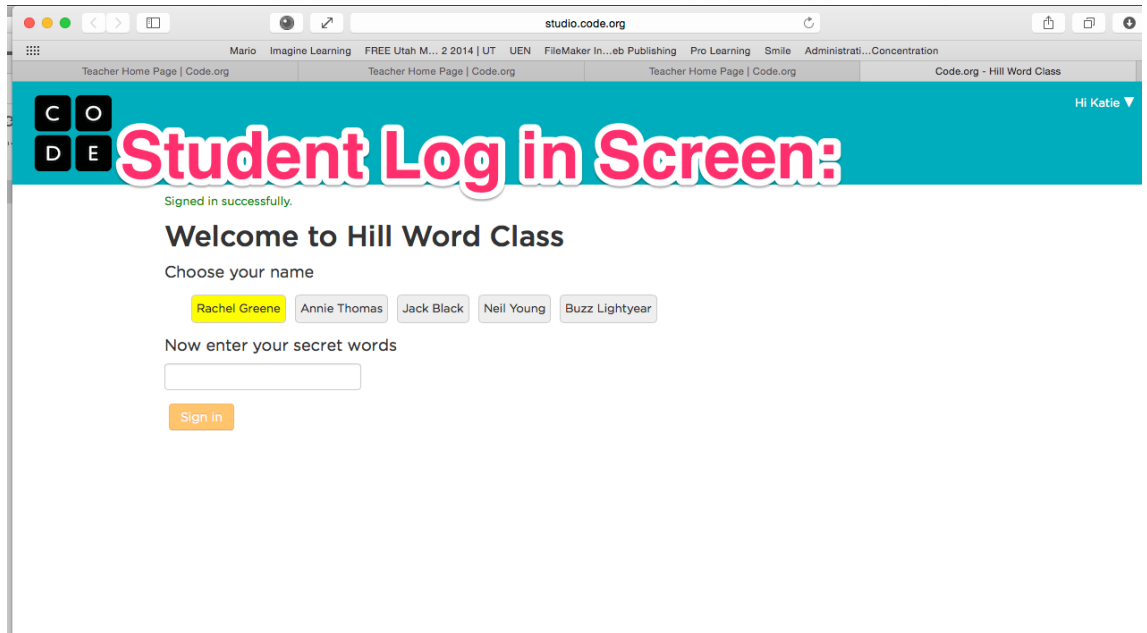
studio.code.org

Mario Imagine Learning FREE Utah M... 2 2014 | UT UEN FileMaker In...eb Publishing Pro Learning Smile Administrati...Concentration

Teacher Home Page | Code.org Teacher Home Page | Code.org Teacher Home Page | Code.org Code.org - Hill Word Class

C O
D E

Student Log in Screen:

Hi Katie ▼

Signed in successfully.

Welcome to Hill Word Class

Choose your name

Rachel Greene Annie Thomas Jack Black Neil Young Buzz Lightyear

Now enter your secret words

Sign in